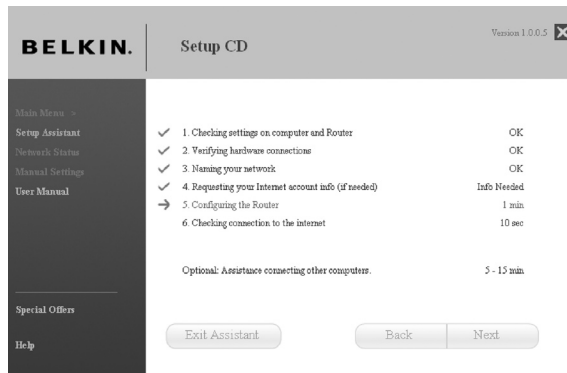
BELKIN.

Setup CD

Version 1.0.0.5

Main Menu »
Setup Assistant
Network Status
Manual Settings
User Manual

Special Offers

Help

| | | |
|---|---|---|
| ✓ | 1. Checking settings on computer and Router | OK |
| ✓ | 2. Verifying hardware connections | OK |
| ✓ | 3. Naming your network | OK |
| ✓ | 4. Requesting your Internet account info (if needed) | Info Needed |
| → | 5. Configuring the Router | 1 min |
| | 6. Checking connection to the internet | 10 sec |

Optional: Assistance connecting other computers. 5 - 15 min

Exit Assistant

Back

Next